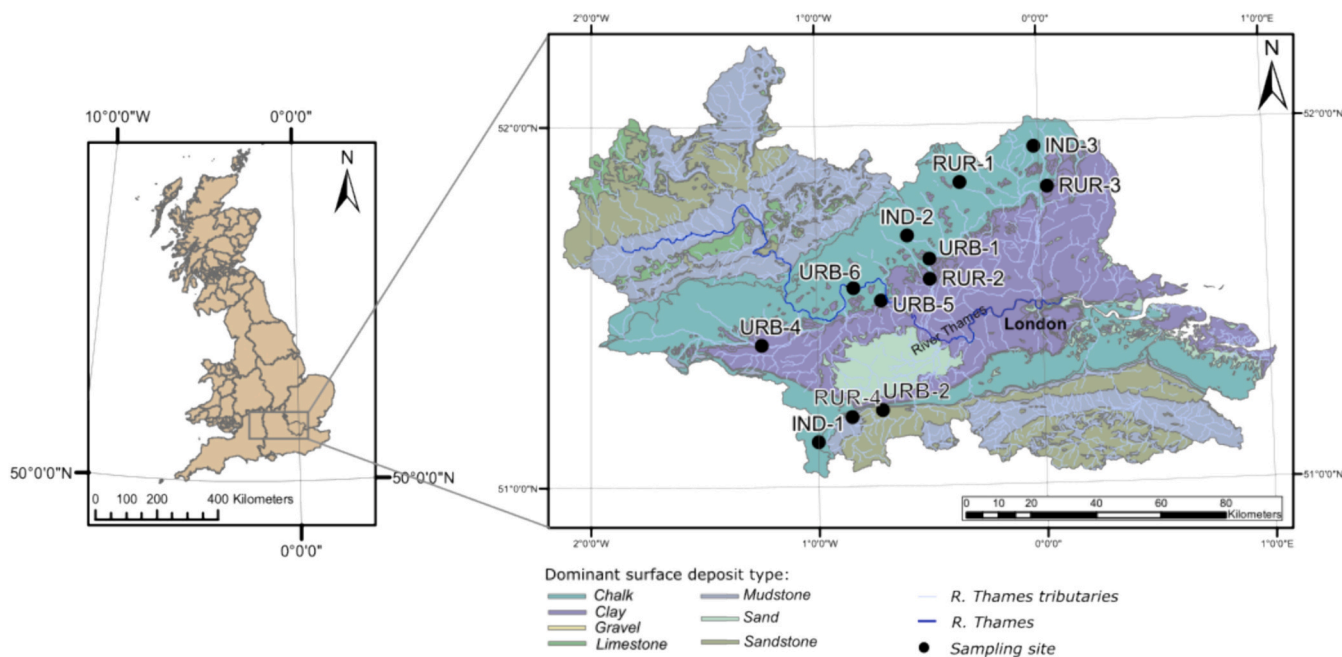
10°0'0"W
0°0'0"
N
50°0'0"N
50°0'0"N
0 100 200 400 Kilometers
0°0'0"

2°0'0"W
1°0'0"W
0°0'0"
1°0'0"E
N
52°0'0"N
52°0'0"N
IND-3
RUR-1
RUR-3
IND-2
URB-1
URB-6
RUR-2
URB-5
River Thames
London
URB-4
RUR-4
URB-2
IND-1
51°0'0"N
51°0'0"N
0 10 20 40 60 80 Kilometers
2°0'0"W
1°0'0"W
0°0'0"
1°0'0"E

Dominant surface deposit type:
Chalk
Clay
Gravel
Limestone
Mudstone
Sand
Sandstone
R. Thames tributaries
R. Thames
Sampling site